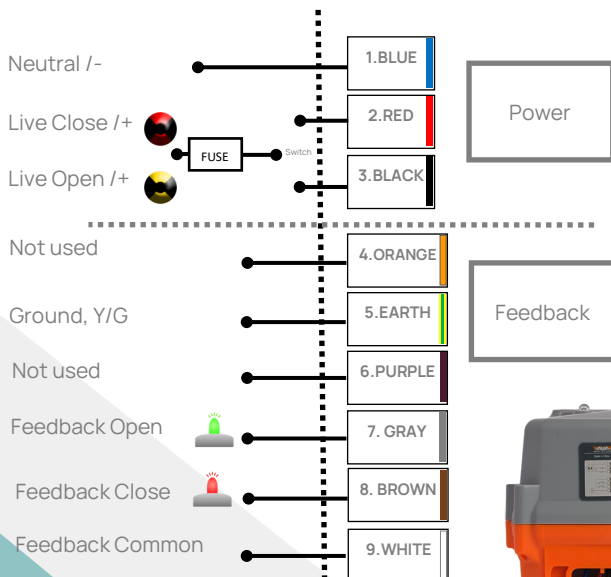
Neutral /-

Live Close /+

Live Open /+

FUSE

Switch

1.BLUE

2.RED

3.BLACK

Power

Not used

Ground, Y/G

Not used

Feedback Open

Feedback Close

Feedback Common

4.ORANGE

5.EARTH

6.PURPLE

7. GRAY

8. BROWN

9.WHITE

Feedback